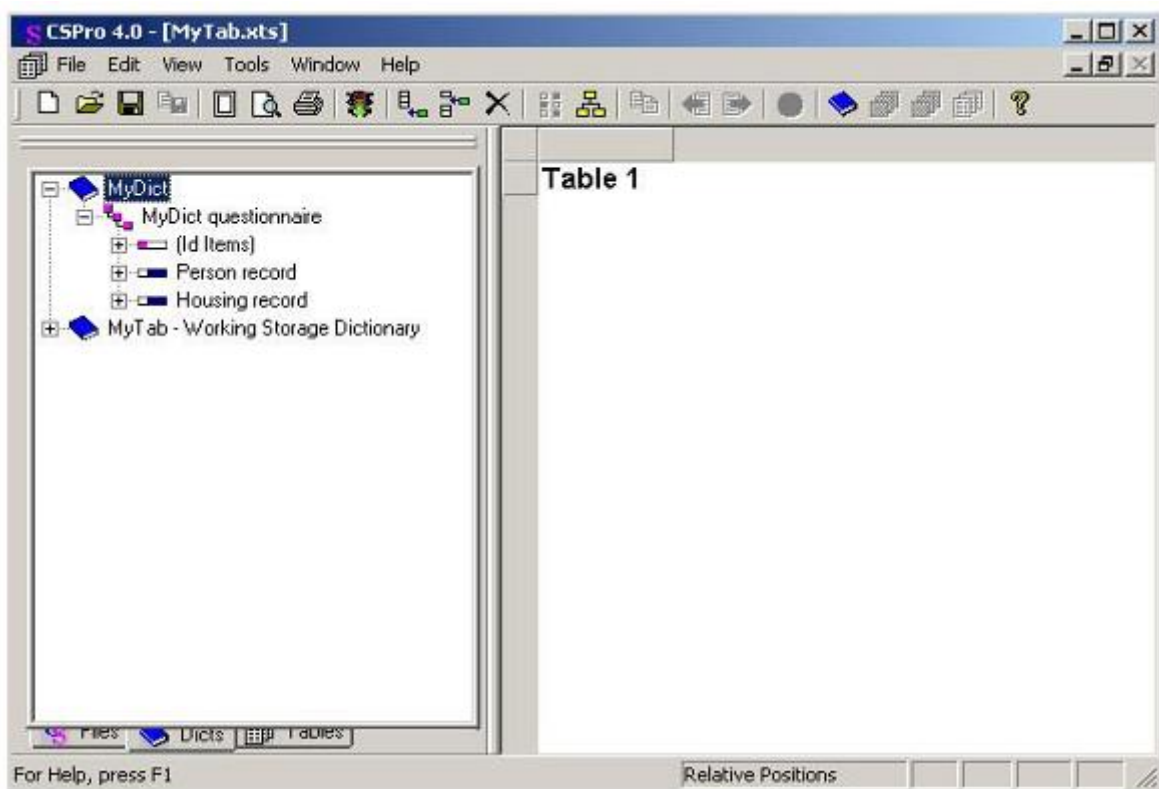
CSPro 4.0 - [MyTab.xts]

File Edit View Tools Window Help

MyDict
MyDict questionnaire
(Id Items)
Person record
Housing record
MyTab - Working Storage Dictionary

Files Dicts Tables

Table 1

For Help, press F1

Relative Positions